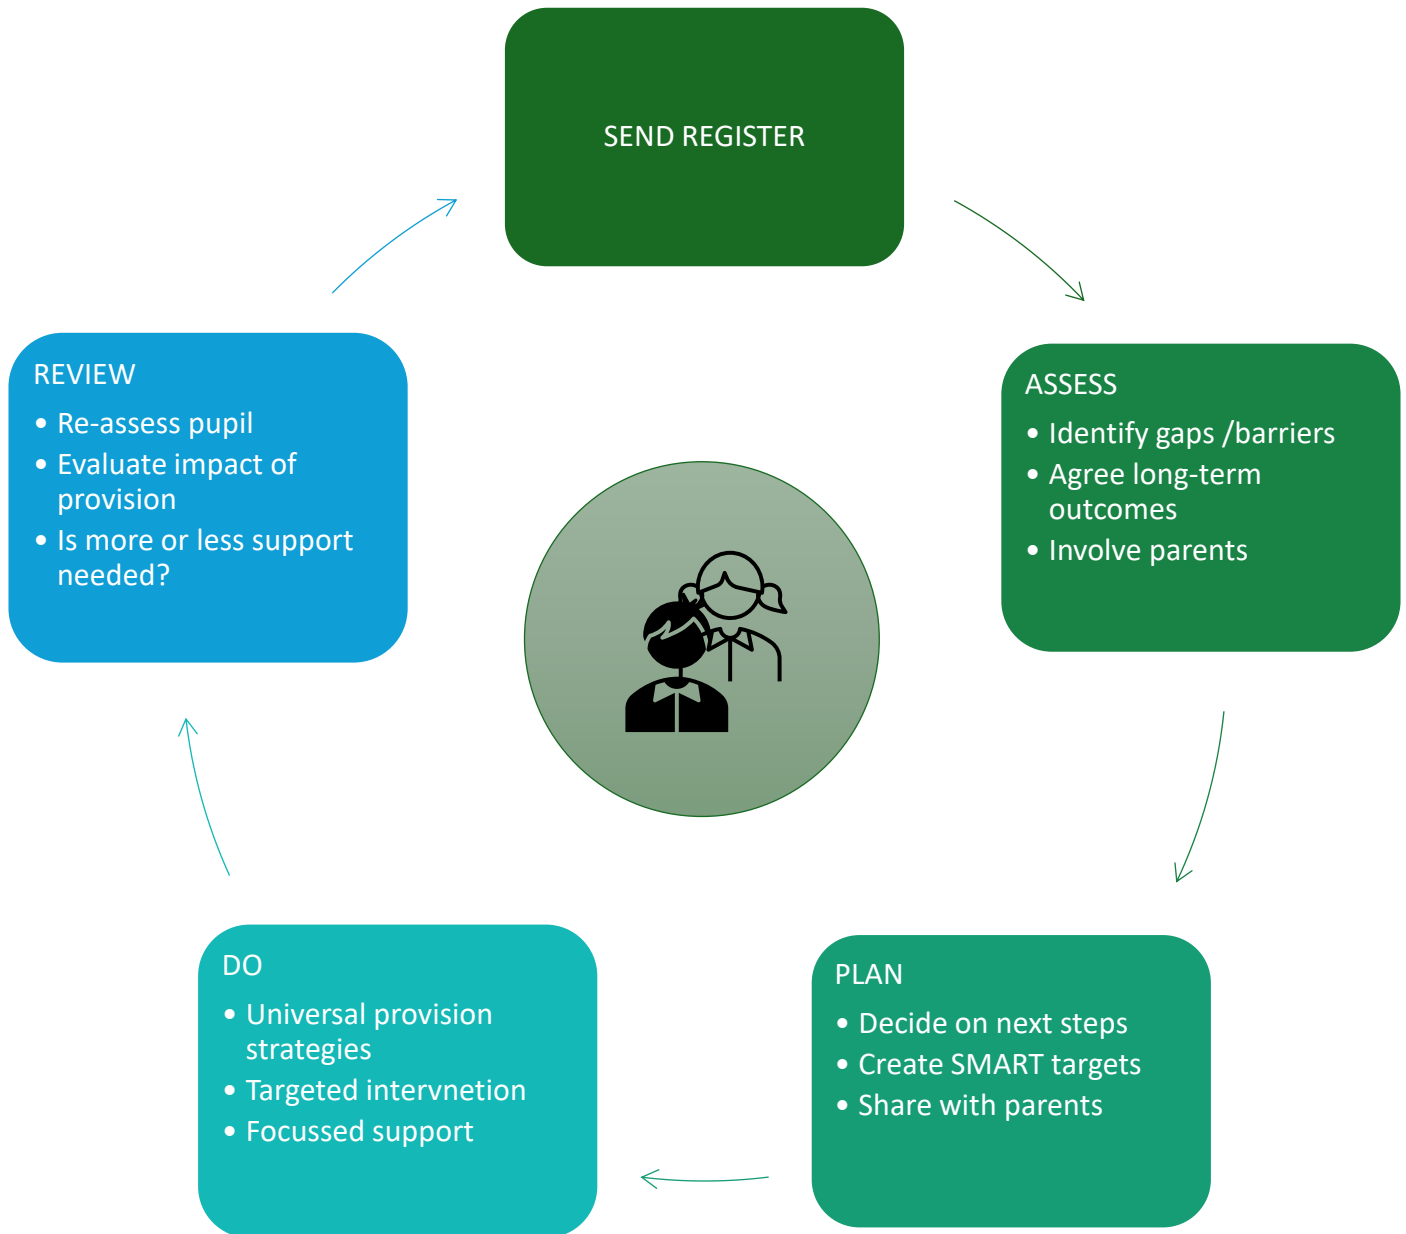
SEND REGISTER

ASSESS
- Identify gaps /barriers
- Agree long-term outcomes
- Involve parents

PLAN
- Decide on next steps
- Create SMART targets
- Share with parents

DO
- Universal provision strategies
- Targeted intervnetion
- Focussed support

REVIEW
- Re-assess pupil
- Evaluate impact of provision
- Is more or less support needed?